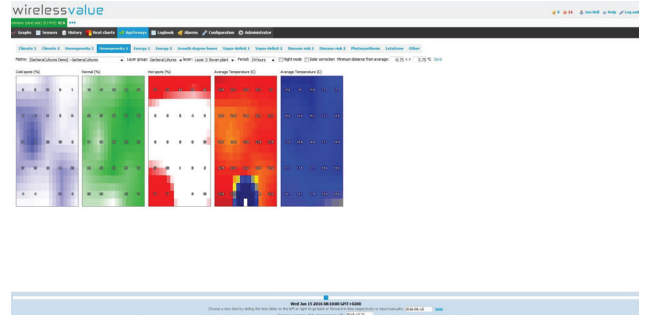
wirelessvalue

Graphs | Sensors | History | Heat charts | Agrimaps | Logbook | Alarms | Configuration | Administrator

Climate 1 | Climate 2 | Homogeneity 1 | Homogeneity 2 | Energy 1 | Energy 2 | Growth degree hours | Vapor deficit 1 | Vapor deficit 2 | Disease risk 1 | Disease risk 2 | Photosynthesis | Irrigation | Other

Cold spots (%) | Normal (%) | Hot spots (%) | Average Temperature (C) | Average Temperature (C)

Wed Jun 15 2016 08:10:00 GMT+0200